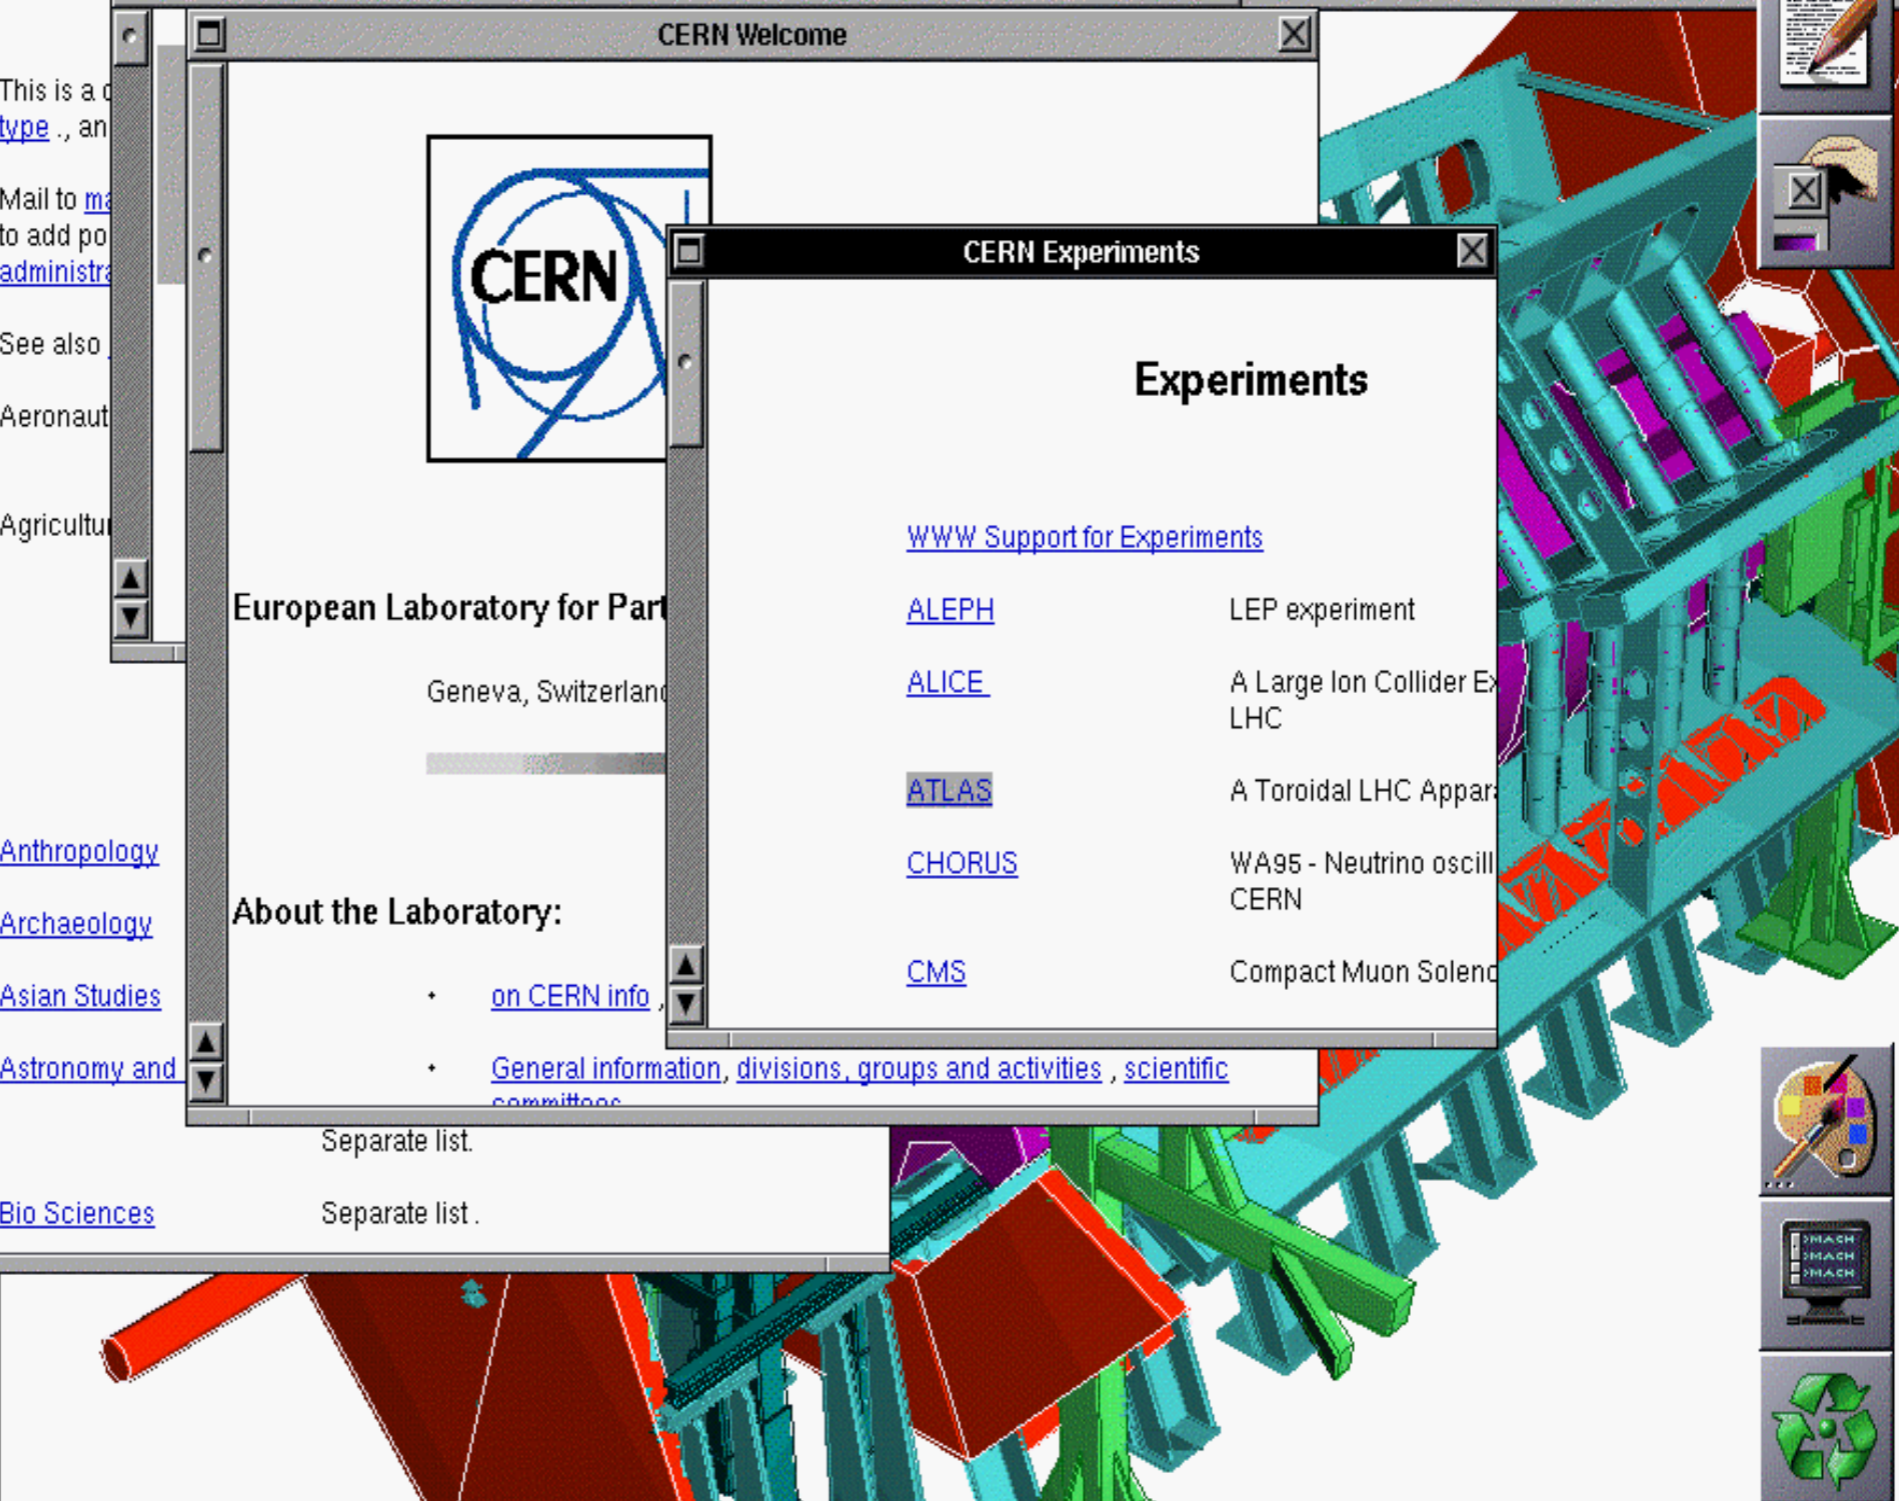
This is a c
type ., an

Mail to ma
to add po
administra

See also

Aeronaut

Agricultu

Anthropology

Archaeology

Asian Studies

Astronomy and

Separate list.

Bio Sciences Separate list .

CERN Welcome

CERN

European Laboratory for Part

Geneva, Switzerland

About the Laboratory:

• on CERN info ,

• General information, divisions, groups and activities , scientific committees

CERN Experiments

Experiments

WWW Support for Experiments

| | |
|---|---|
| ALEPH | LEP experiment |
| ALICE | A Large Ion Collider Ex LHC |
| ATLAS | A Toroidal LHC Appar |
| CHORUS | WA95 - Neutrino oscill CERN |
| CMS | Compact Muon Solenc |

MACH
MACH
MACH